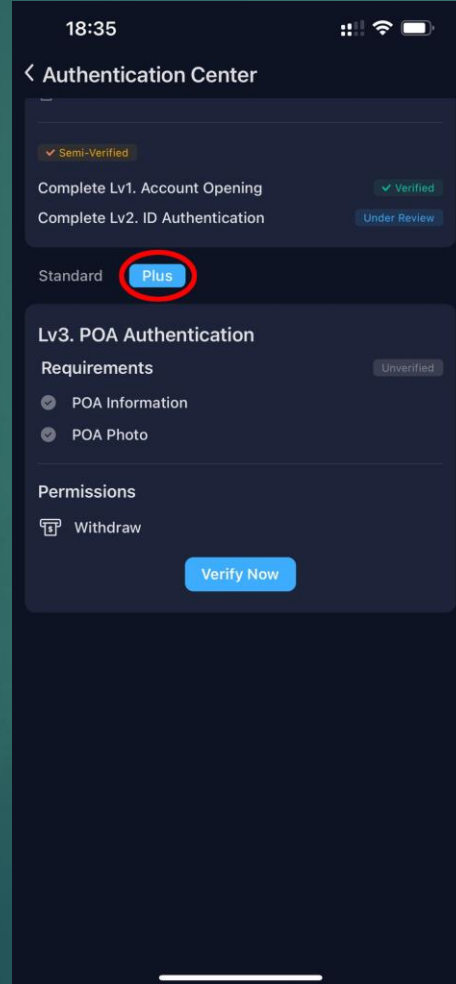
18:35

< Authentication Center

✓ Semi-Verified

Complete Lv1. Account Opening ✓ Verified

Complete Lv2. ID Authentication Under Review

Standard Plus

Lv3. POA Authentication

Requirements Unverified

POA Information

POA Photo

Permissions

Withdraw

Verify Now